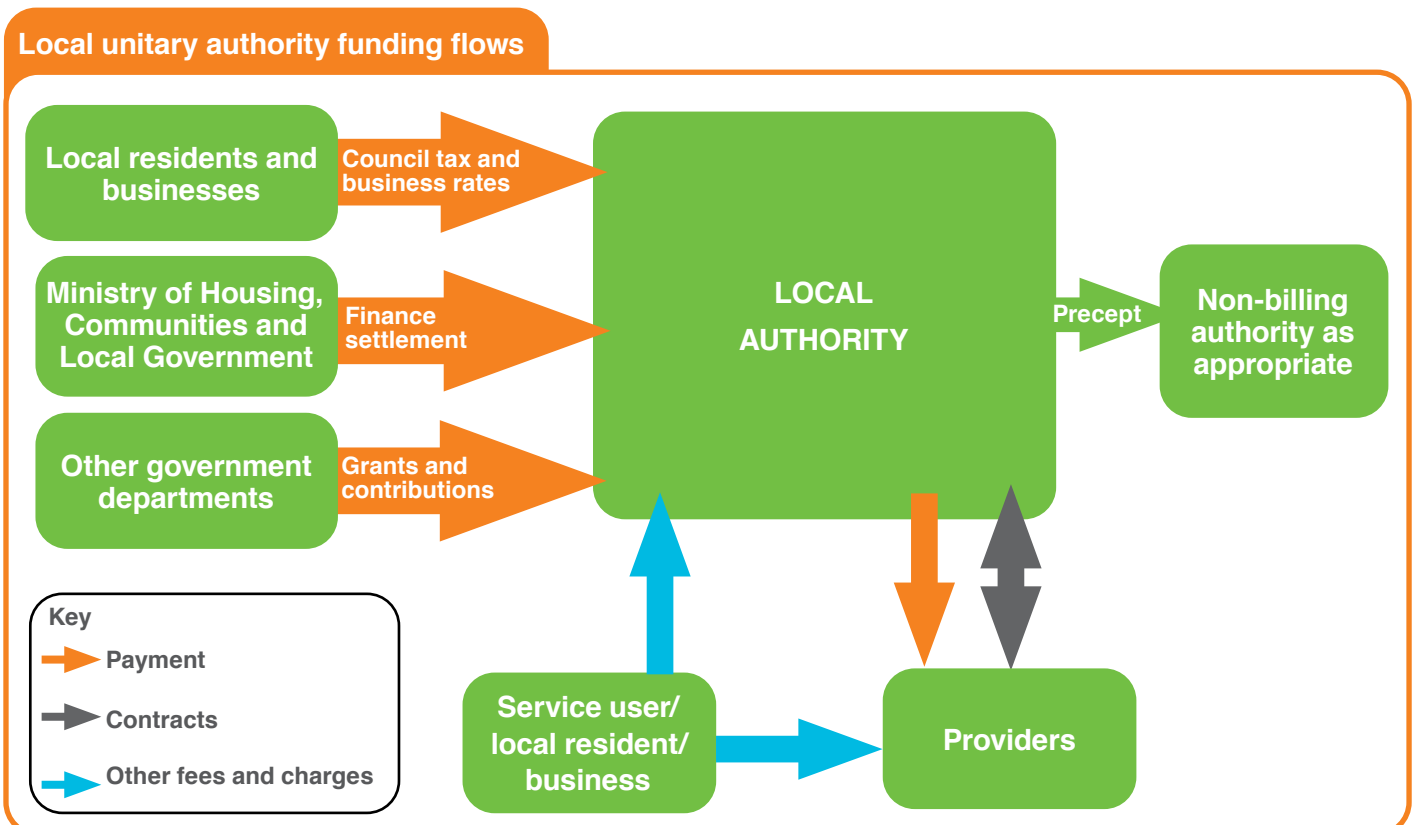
Local unitary authority funding flows

Local residents and businesses

Council tax and business rates

Ministry of Housing, Communities and Local Government

Finance settlement

Other government departments

Grants and contributions

LOCAL AUTHORITY

Precept

Non-billing authority as appropriate

Key

Payment

Contracts

Other fees and charges

Service user/ local resident/ business

Providers